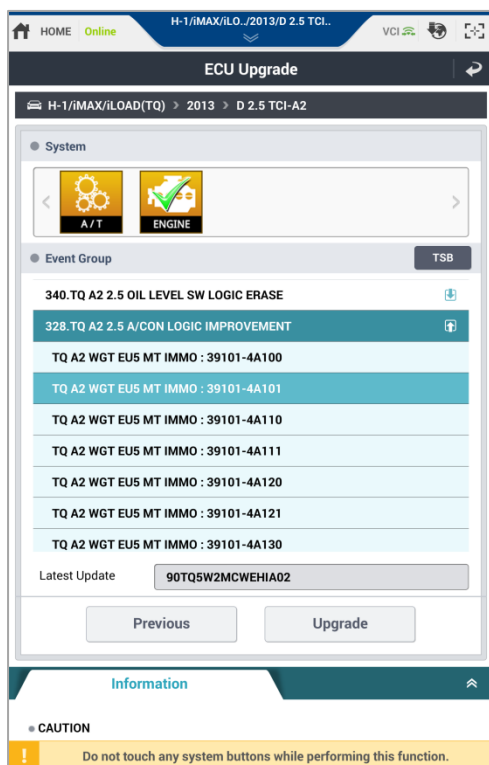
HOME Online

H-1/iMAX/iLO../2013/D 2.5 TCI..

VCI

ECU Upgrade

H-1/iMAX/iLOAD(TQ) > 2013 > D 2.5 TCI-A2

System

A/T

ENGINE

Event Group

TSB

340.TQ A2 2.5 OIL LEVEL SW LOGIC ERASE

328.TQ A2 2.5 A/CON LOGIC IMPROVEMENT

TQ A2 WGT EU5 MT IMMO : 39101-4A100

TQ A2 WGT EU5 MT IMMO : 39101-4A101

TQ A2 WGT EU5 MT IMMO : 39101-4A110

TQ A2 WGT EU5 MT IMMO : 39101-4A111

TQ A2 WGT EU5 MT IMMO : 39101-4A120

TQ A2 WGT EU5 MT IMMO : 39101-4A121

TQ A2 WGT EU5 MT IMMO : 39101-4A130

Latest Update 90TQ5W2MCWEHIA02

Previous

Upgrade

Information

CAUTION

Do not touch any system buttons while performing this function.